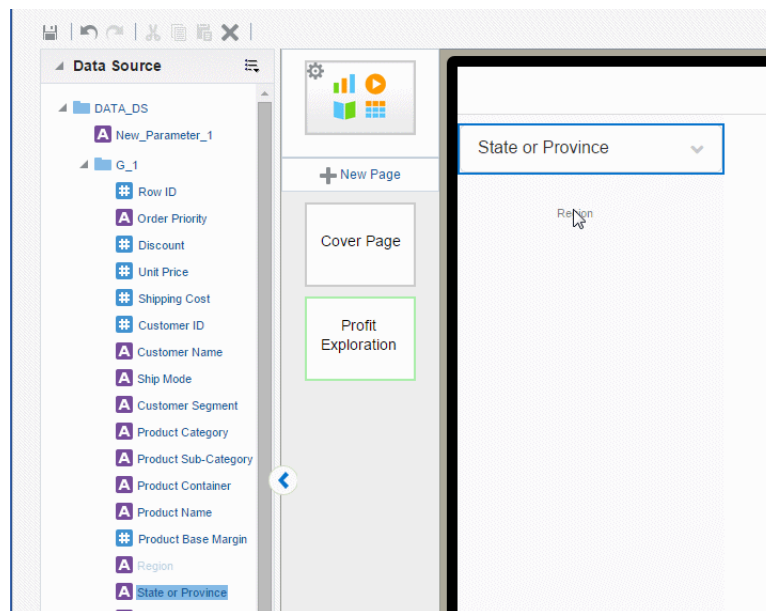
Data Source

DATA_DS

New_Parameter_1

G_1

Row ID

Order Priority

Discount

Unit Price

Shipping Cost

Customer ID

Customer Name

Ship Mode

Customer Segment

Product Category

Product Sub-Category

Product Container

Product Name

Product Base Margin

Region

State or Province

New Page

Cover Page

Profit Exploration

State or Province

Region